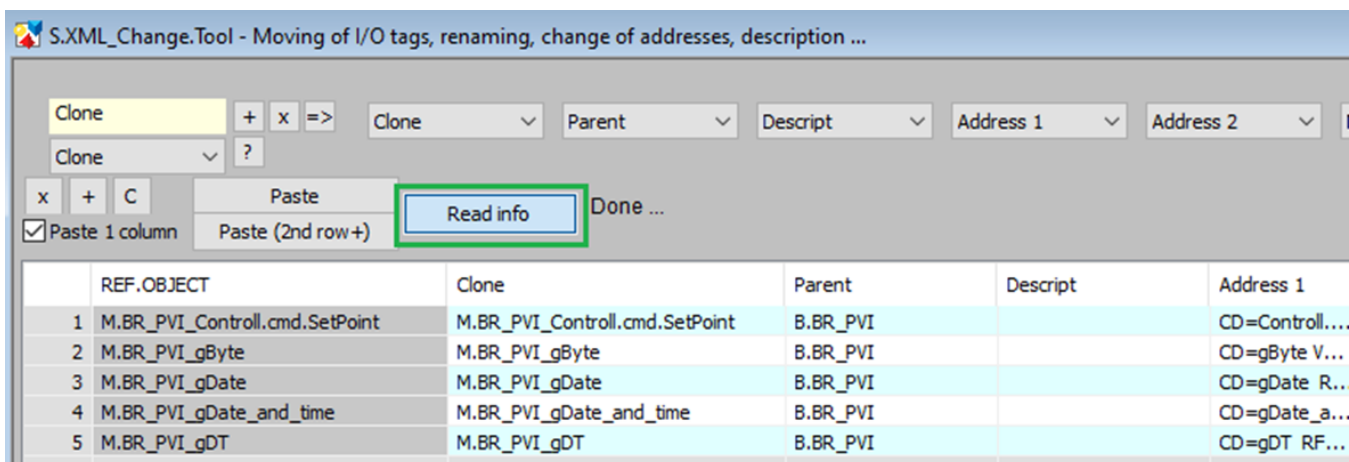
S.XML_Change.Tool - Moving of I/O tags, renaming, change of addresses, description ...

Clone
+ x =>
Clone
?
Clone
Parent
Descript
Address 1
Address 2

x + C
Paste
Paste (2nd row+)
Read info
Done ...
Paste 1 column

| | REF.OBJECT | Clone | Parent | Descript | Address 1 |
|---|---|---|---|---|---|
| 1 | M.BR_PVI_Controll.cmd.SetPoint | M.BR_PVI_Controll.cmd.SetPoint | B.BR_PVI | | CD=Controll.... |
| 2 | M.BR_PVI_gByte | M.BR_PVI_gByte | B.BR_PVI | | CD=gByte V... |
| 3 | M.BR_PVI_gDate | M.BR_PVI_gDate | B.BR_PVI | | CD=gDate R... |
| 4 | M.BR_PVI_gDate_and_time | M.BR_PVI_gDate_and_time | B.BR_PVI | | CD=gDate_a... |
| 5 | M.BR_PVI_gDT | M.BR_PVI_gDT | B.BR_PVI | | CD=gDT RF... |